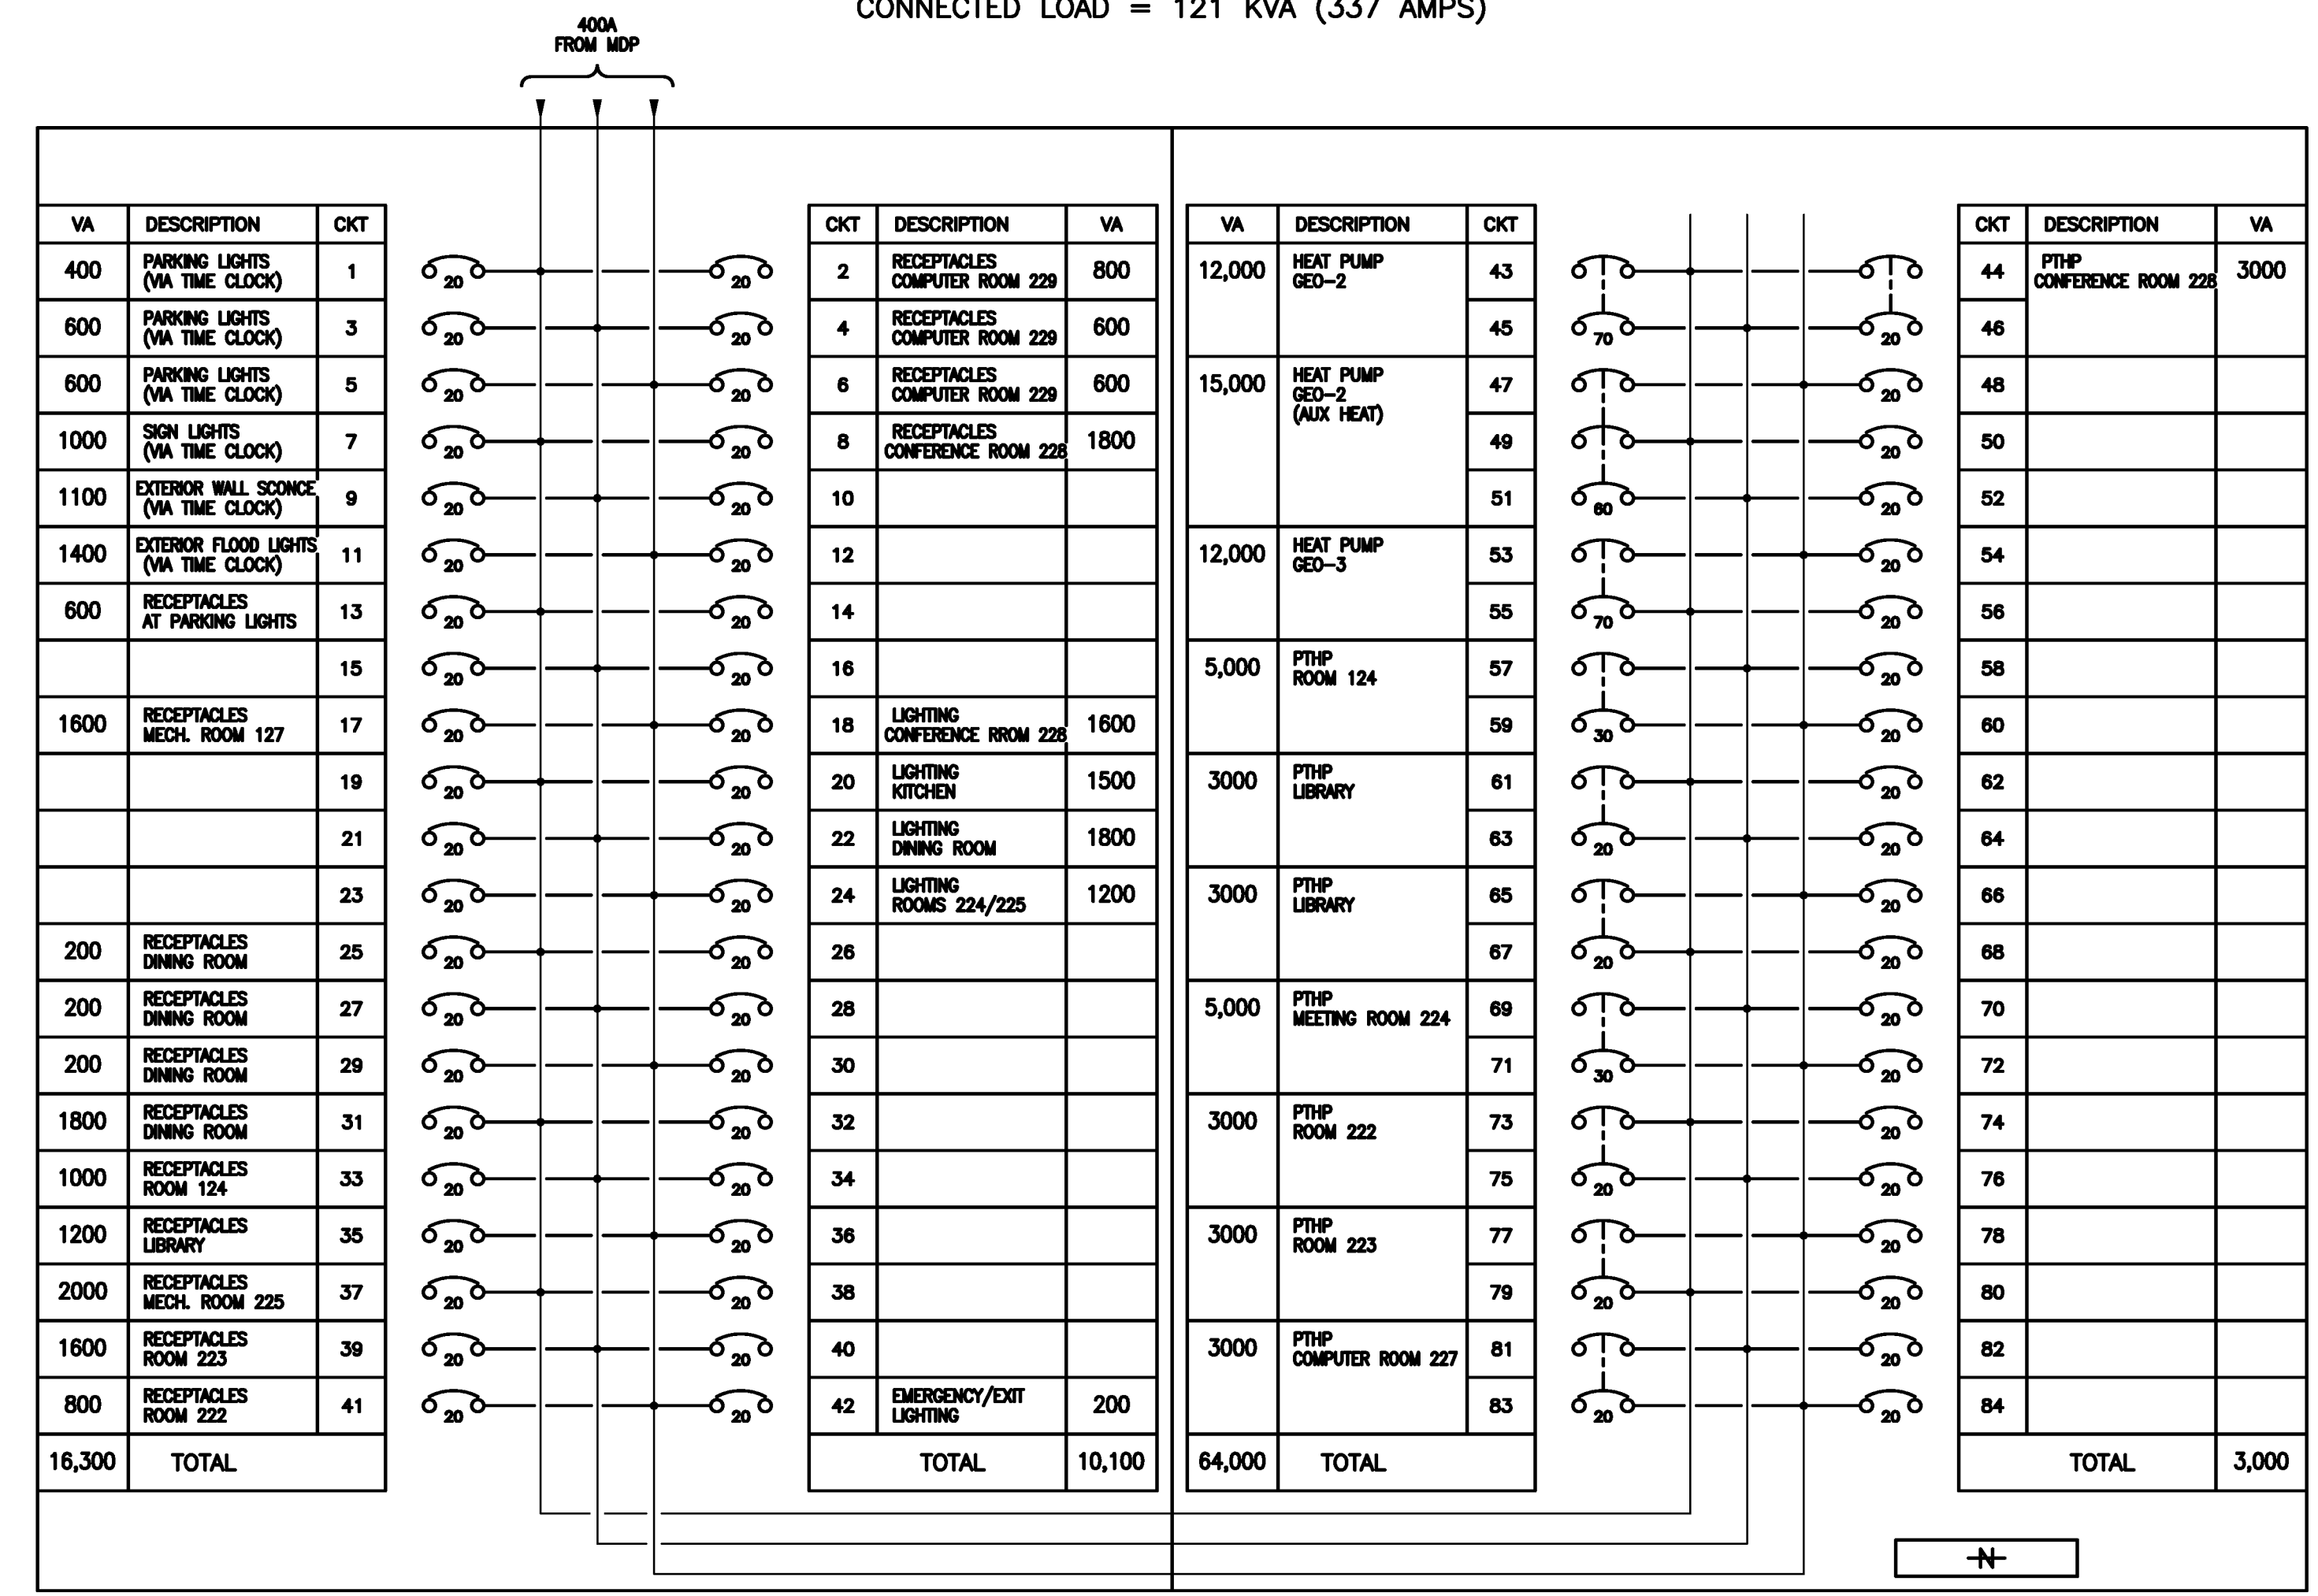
CONNECTED LOAD = 121 KVA (337 AMPS)

400A
FROM MDP

| VA | DESCRIPTION | CKT |  |  | CKT | DESCRIPTION | VA |
|---|---|---|---|---|---|---|---|
| 400 | PARKING LIGHTS (VIA TIME CLOCK) | 1 | 20 | 20 | 2 | RECEPTACLES COMPUTER ROOM 229 | 800 |
| 600 | PARKING LIGHTS (VIA TIME CLOCK) | 3 | 20 | 20 | 4 | RECEPTACLES COMPUTER ROOM 229 | 600 |
| 600 | PARKING LIGHTS (VIA TIME CLOCK) | 5 | 20 | 20 | 6 | RECEPTACLES COMPUTER ROOM 229 | 600 |
| 1000 | SIGN LIGHTS (VIA TIME CLOCK) | 7 | 20 | 20 | 8 | RECEPTACLES CONFERENCE ROOM 228 | 1800 |
| 1100 | EXTERIOR WALL SCONCE (VIA TIME CLOCK) | 9 | 20 | 20 | 10 |  |  |
| 1400 | EXTERIOR FLOOD LIGHTS (VIA TIME CLOCK) | 11 | 20 | 20 | 12 |  |  |
| 600 | RECEPTACLES AT PARKING LIGHTS | 13 | 20 | 20 | 14 |  |  |
|  |  | 15 | 20 | 20 | 16 |  |  |
| 1600 | RECEPTACLES MECH. ROOM 127 | 17 | 20 | 20 | 18 | LIGHTING CONFERENCE RROM 228 | 1600 |
|  |  | 19 | 20 | 20 | 20 | LIGHTING KITCHEN | 1500 |
|  |  | 21 | 20 | 20 | 22 | LIGHTING DINING ROOM | 1800 |
|  |  | 23 | 20 | 20 | 24 | LIGHTING ROOMS 224/225 | 1200 |
| 200 | RECEPTACLES DINING ROOM | 25 | 20 | 20 | 26 |  |  |
| 200 | RECEPTACLES DINING ROOM | 27 | 20 | 20 | 28 |  |  |
| 200 | RECEPTACLES DINING ROOM | 29 | 20 | 20 | 30 |  |  |
| 1800 | RECEPTACLES DINING ROOM | 31 | 20 | 20 | 32 |  |  |
| 1000 | RECEPTACLES ROOM 124 | 33 | 20 | 20 | 34 |  |  |
| 1200 | RECEPTACLES LIBRARY | 35 | 20 | 20 | 36 |  |  |
| 2000 | RECEPTACLES MECH. ROOM 225 | 37 | 20 | 20 | 38 |  |  |
| 1600 | RECEPTACLES ROOM 223 | 39 | 20 | 20 | 40 |  |  |
| 800 | RECEPTACLES ROOM 222 | 41 | 20 | 20 | 42 | EMERGENCY/EXIT LIGHTING | 200 |
| 16,300 | TOTAL |  |  |  |  | TOTAL | 10,100 |

| VA | DESCRIPTION | CKT |  |  | CKT | DESCRIPTION | VA |
|---|---|---|---|---|---|---|---|
| 12,000 | HEAT PUMP GEO-2 | 43 |  |  | 44 | PTHP CONFERENCE ROOM 228 | 3000 |
|  |  | 45 | 70 | 20 | 46 |  |  |
| 15,000 | HEAT PUMP GEO-2 (AUX HEAT) | 47 |  | 20 | 48 |  |  |
|  |  | 49 |  | 20 | 50 |  |  |
|  |  | 51 | 60 | 20 | 52 |  |  |
| 12,000 | HEAT PUMP GEO-3 | 53 |  | 20 | 54 |  |  |
|  |  | 55 | 70 | 20 | 56 |  |  |
| 5,000 | PTHP ROOM 124 | 57 |  | 20 | 58 |  |  |
|  |  | 59 | 30 | 20 | 60 |  |  |
| 3000 | PTHP LIBRARY | 61 |  | 20 | 62 |  |  |
|  |  | 63 | 20 | 20 | 64 |  |  |
| 3000 | PTHP LIBRARY | 65 |  | 20 | 66 |  |  |
|  |  | 67 | 20 | 20 | 68 |  |  |
| 5,000 | PTHP MEETING ROOM 224 | 69 |  | 20 | 70 |  |  |
|  |  | 71 | 30 | 20 | 72 |  |  |
| 3000 | PTHP ROOM 222 | 73 |  | 20 | 74 |  |  |
|  |  | 75 | 20 | 20 | 76 |  |  |
| 3000 | PTHP ROOM 223 | 77 |  | 20 | 78 |  |  |
|  |  | 79 | 20 | 20 | 80 |  |  |
| 3000 | PTHP COMPUTER ROOM 227 | 81 |  | 20 | 82 |  |  |
|  |  | 83 | 20 | 20 | 84 |  |  |
| 64,000 | TOTAL |  |  |  |  | TOTAL | 3,000 |

N